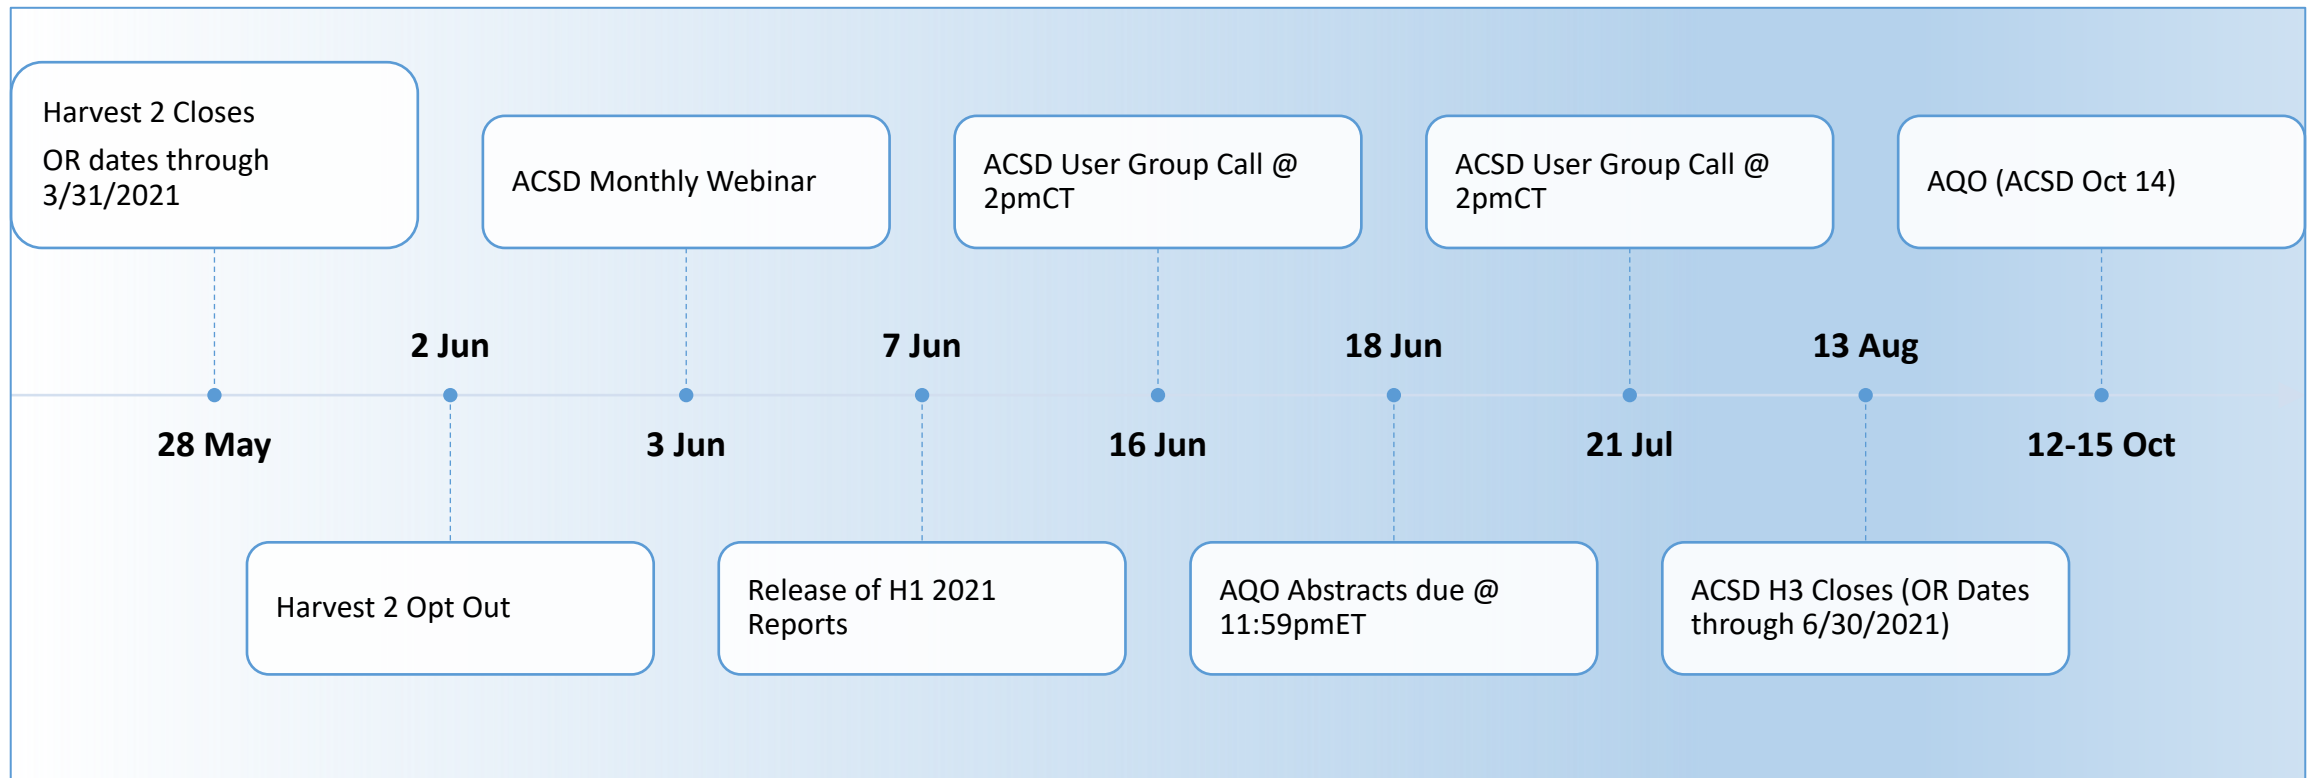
Harvest 2 Closes
OR dates through 3/31/2021

28 May

2 Jun

Harvest 2 Opt Out

ACSD Monthly Webinar

3 Jun

7 Jun

Release of H1 2021 Reports

ACSD User Group Call @ 2pmCT

16 Jun

18 Jun

AQO Abstracts due @ 11:59pmET

ACSD User Group Call @ 2pmCT

21 Jul

13 Aug

ACSD H3 Closes (OR Dates through 6/30/2021)

AQO (ACSD Oct 14)

12-15 Oct